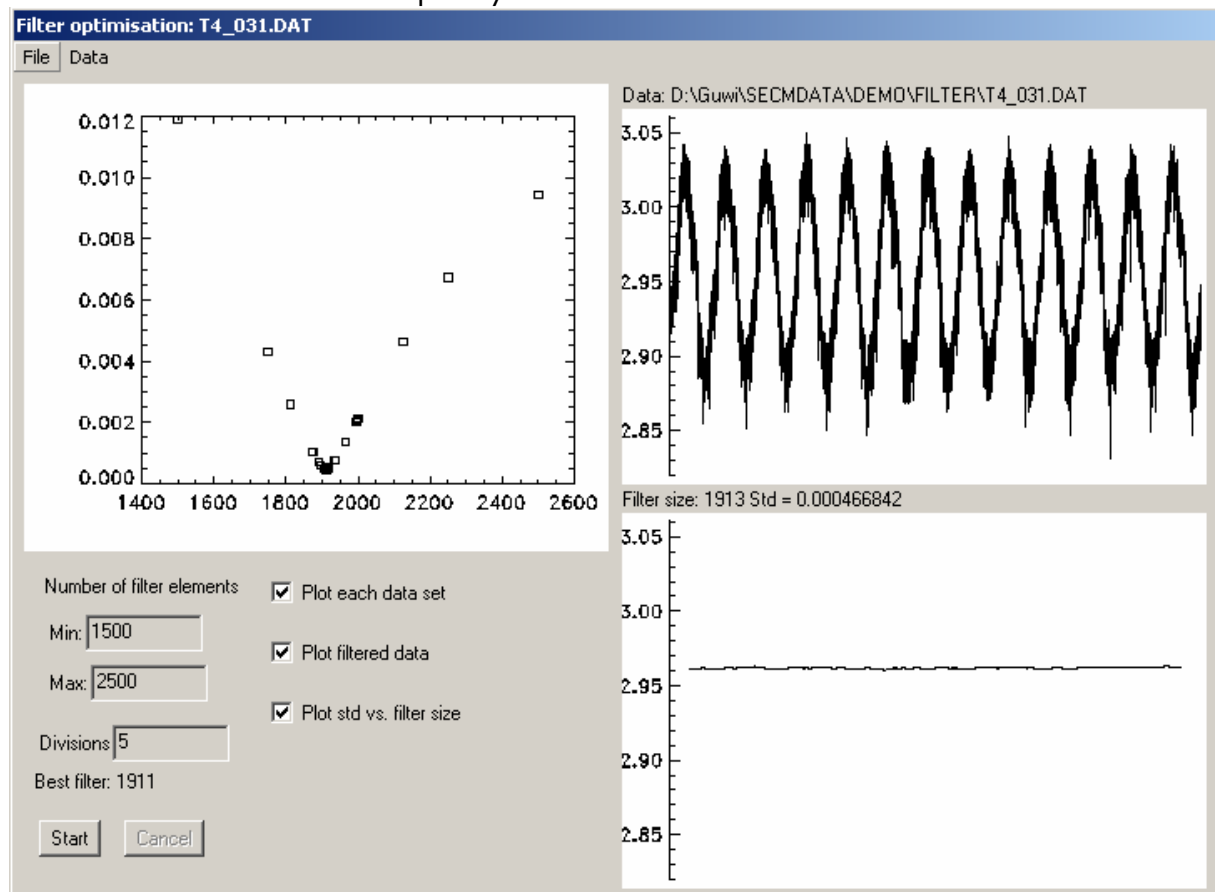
Filter optimisation: T4_031.DAT

File Data

0.012
0.010
0.008
0.006
0.004
0.002
0.000
1400 1600 1800 2000 2200 2400 2600

Data: D:\Guwi\SECMDATA\DEMO\FILTER\T4_031.DAT

3.05
3.00
2.95
2.90
2.85

Filter size: 1913 Std = 0.000466842

3.05
3.00
2.95
2.90
2.85

Number of filter elements

Min: 1500

Max: 2500

Divisions 5

Best filter: 1911

Plot each data set

Plot filtered data

Plot std vs. filter size

Start

Cancel